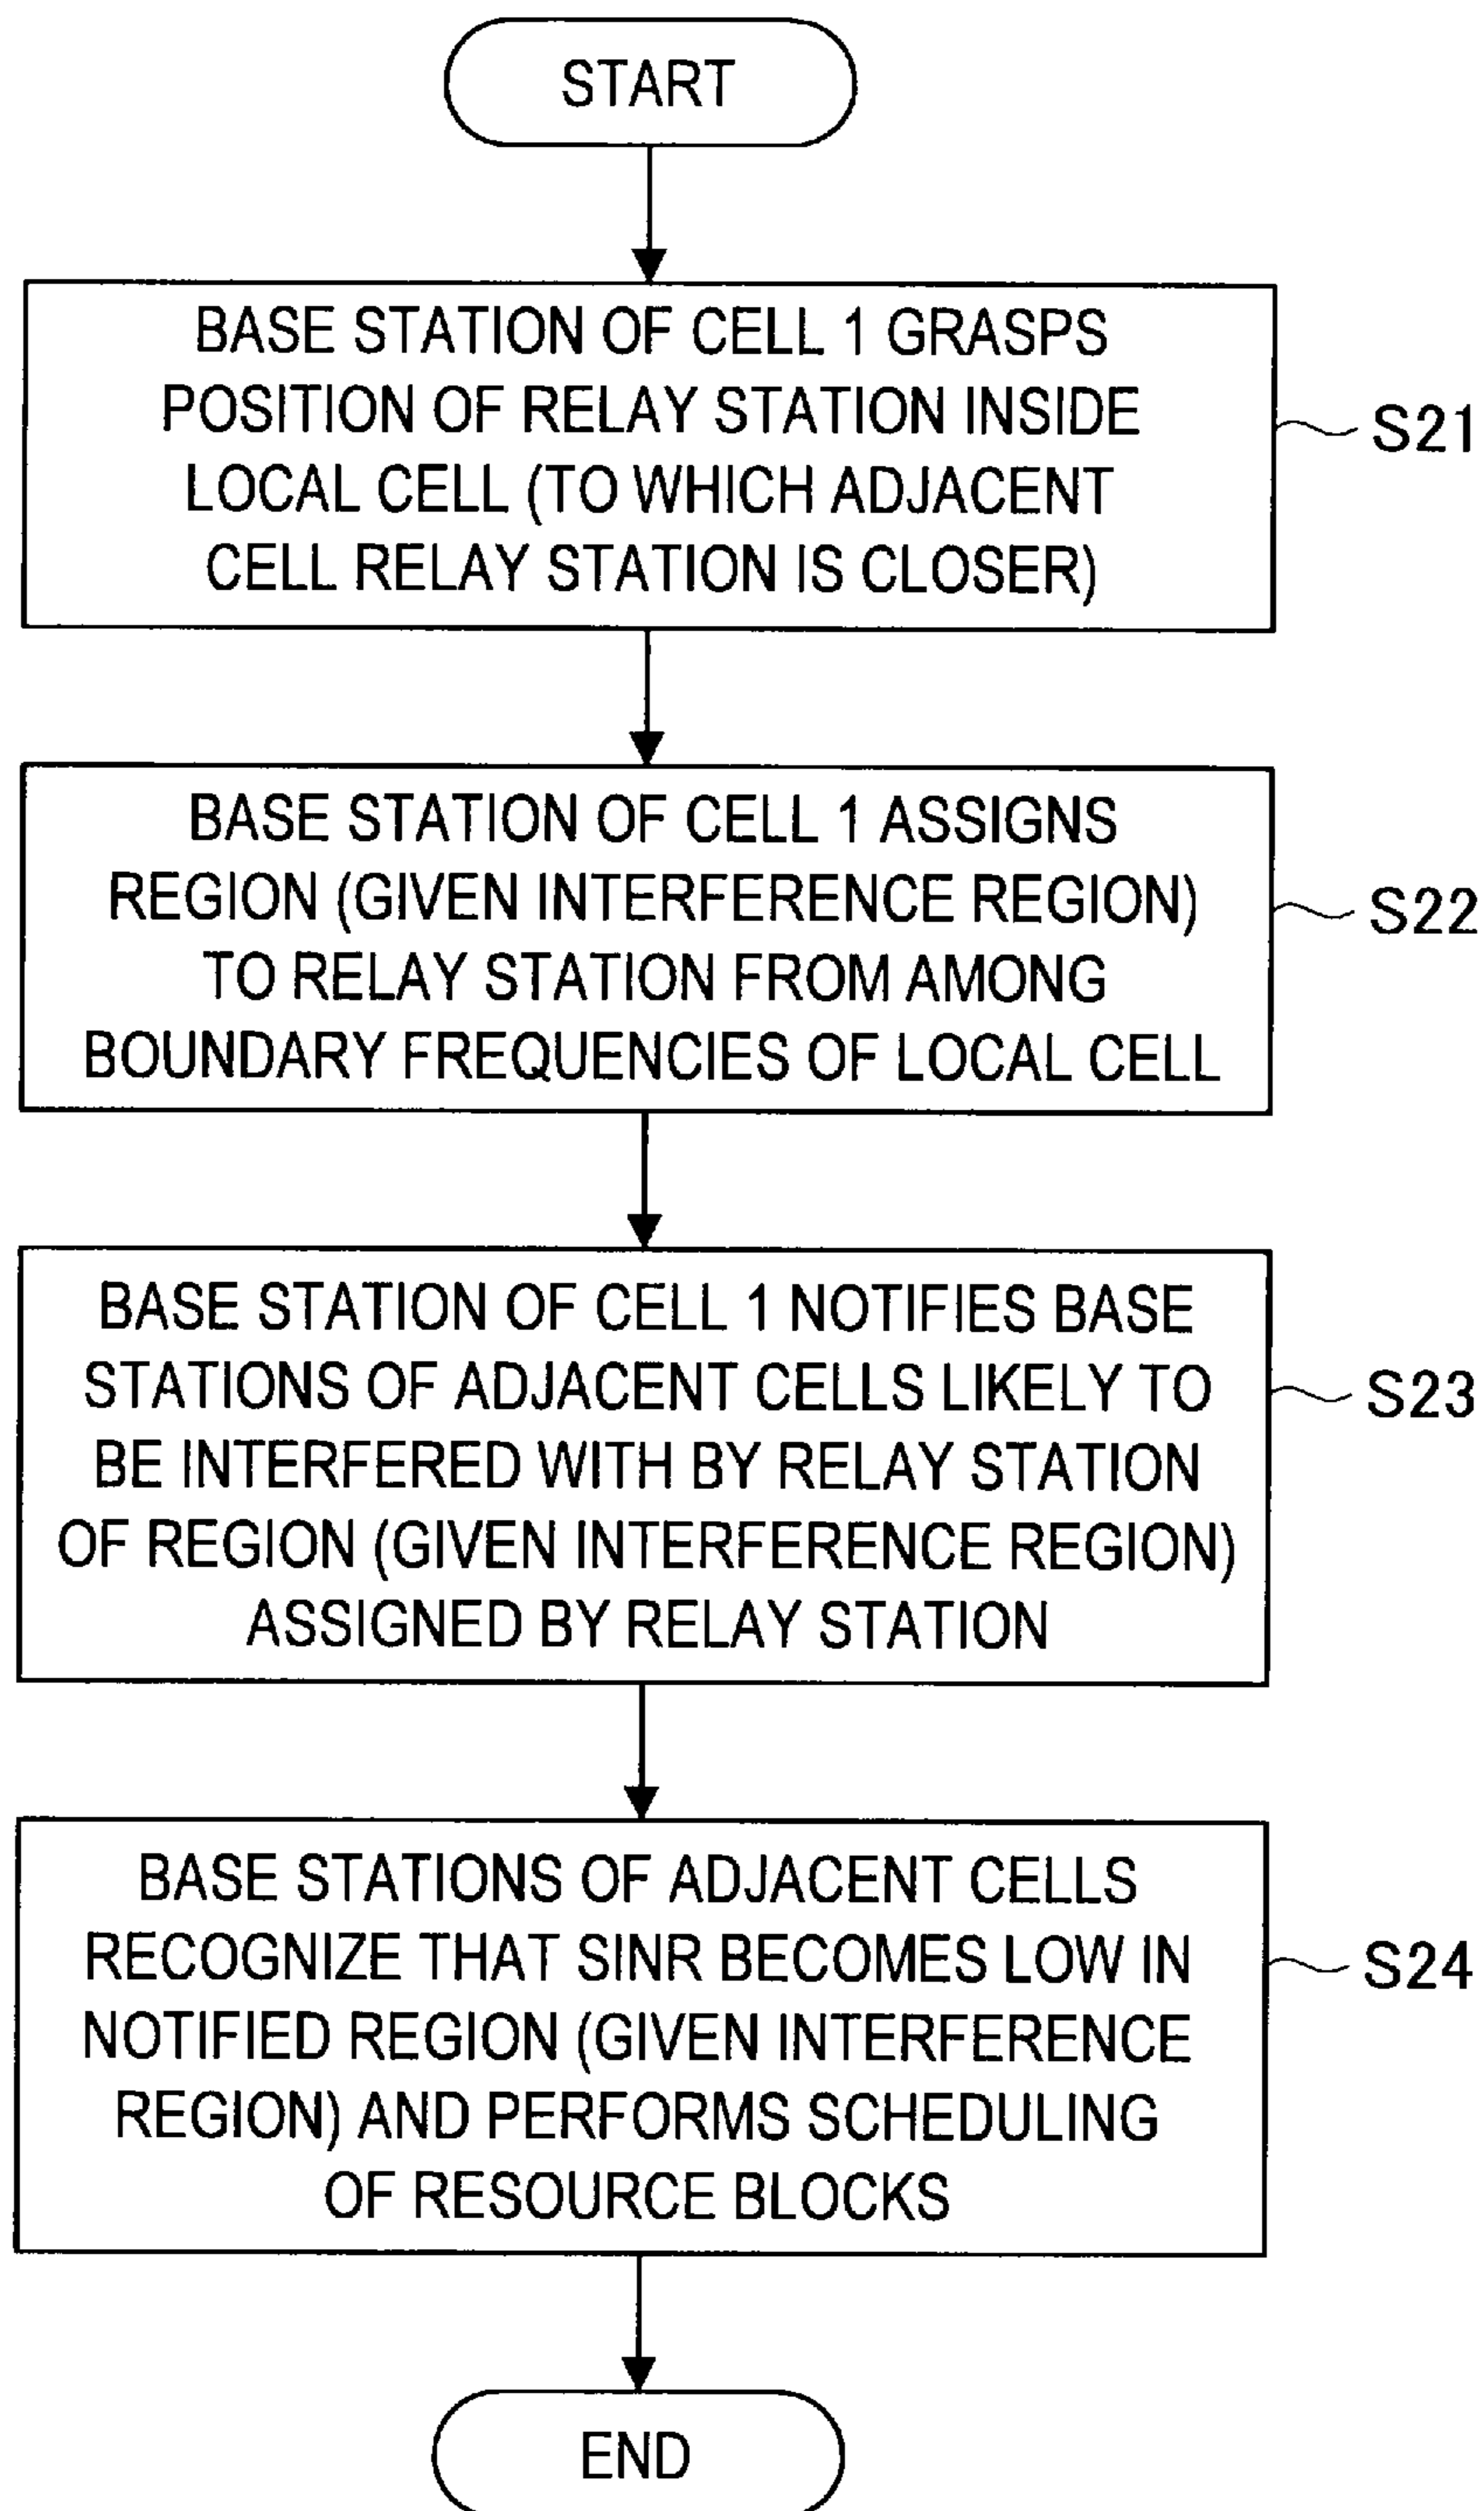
START

BASE STATION OF CELL 1 GRASPS POSITION OF RELAY STATION INSIDE LOCAL CELL (TO WHICH ADJACENT CELL RELAY STATION IS CLOSER)

S21

BASE STATION OF CELL 1 ASSIGNS REGION (GIVEN INTERFERENCE REGION) TO RELAY STATION FROM AMONG BOUNDARY FREQUENCIES OF LOCAL CELL

S22

BASE STATION OF CELL 1 NOTIFIES BASE STATIONS OF ADJACENT CELLS LIKELY TO BE INTERFERED WITH BY RELAY STATION OF REGION (GIVEN INTERFERENCE REGION) ASSIGNED BY RELAY STATION

S23

BASE STATIONS OF ADJACENT CELLS RECOGNIZE THAT SINR BECOMES LOW IN NOTIFIED REGION (GIVEN INTERFERENCE REGION) AND PERFORMS SCHEDULING OF RESOURCE BLOCKS

S24

END